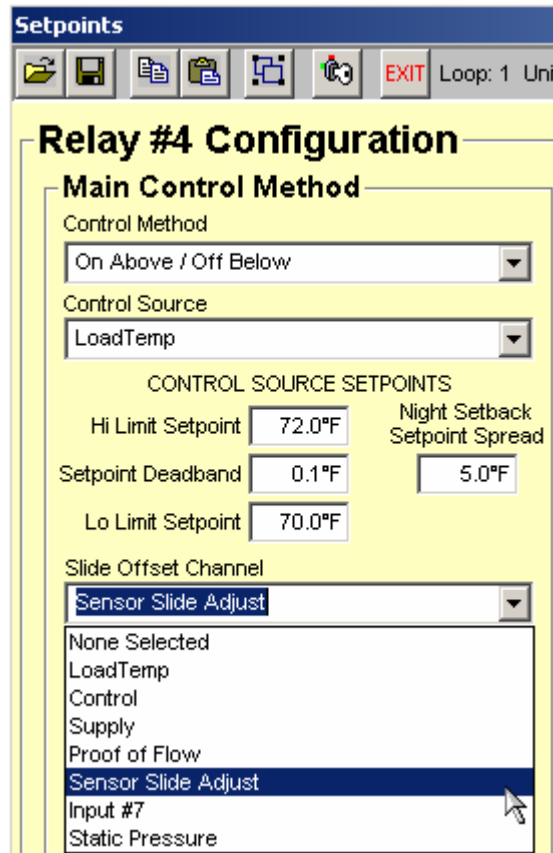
Setpoints

EXIT Loop: 1 Uni

Relay #4 Configuration

Main Control Method

Control Method

On Above / Off Below

Control Source

LoadTemp

CONTROL SOURCE SETPOINTS

Hi Limit Setpoint 72.0°F

Night Setback Setpoint Spread

Setpoint Deadband 0.1°F

5.0°F

Lo Limit Setpoint 70.0°F

Slide Offset Channel

Sensor Slide Adjust

None Selected
LoadTemp
Control
Supply
Proof of Flow
Sensor Slide Adjust
Input #7
Static Pressure